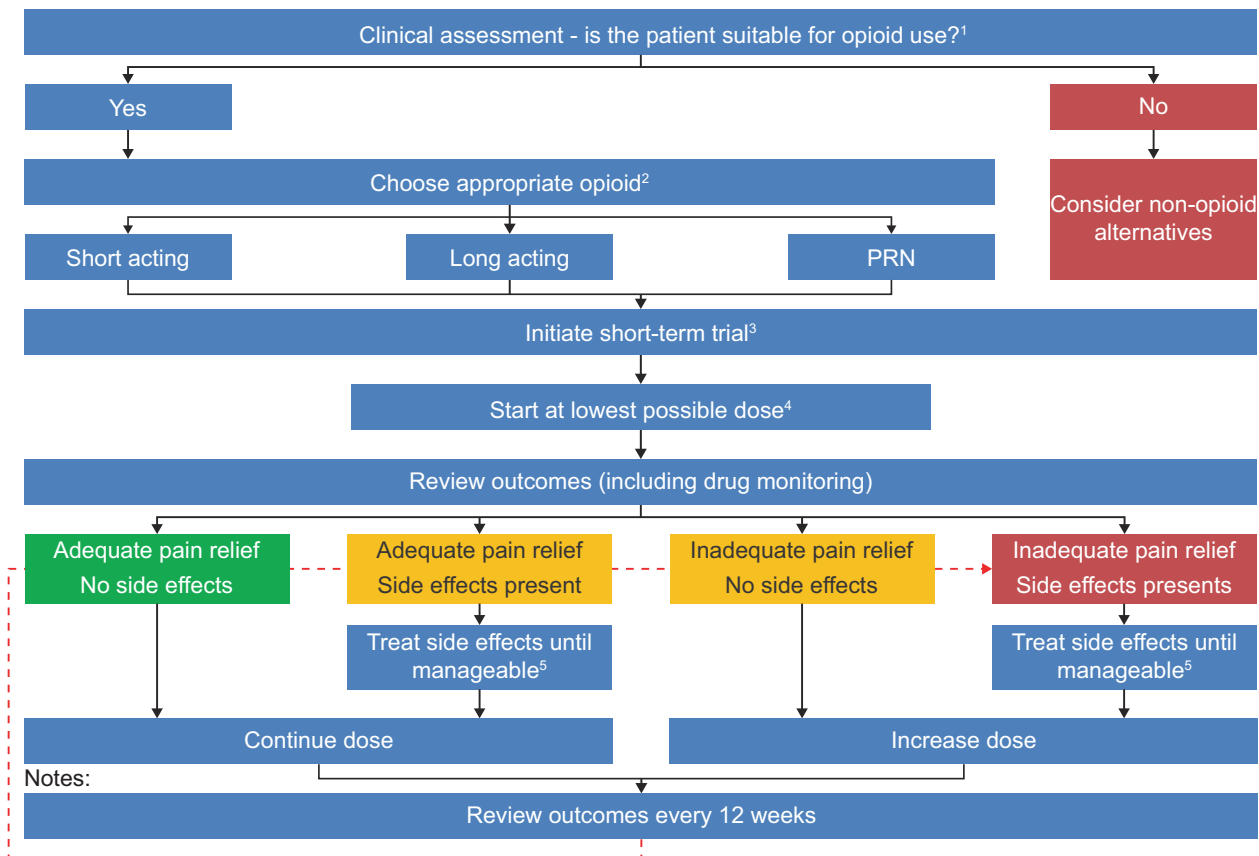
Clinical assessment - is the patient suitable for opioid use?$^1$

Yes

No

Choose appropriate opioid$^2$

Consider non-opioid alternatives

Short acting

Long acting

PRN

Initiate short-term trial$^3$

Start at lowest possible dose$^4$

Review outcomes (including drug monitoring)

Adequate pain relief
No side effects

Adequate pain relief
Side effects present

Inadequate pain relief
No side effects

Inadequate pain relief
Side effects presents

Treat side effects until manageable$^5$

Treat side effects until manageable$^5$

Continue dose

Increase dose

Notes:

Review outcomes every 12 weeks